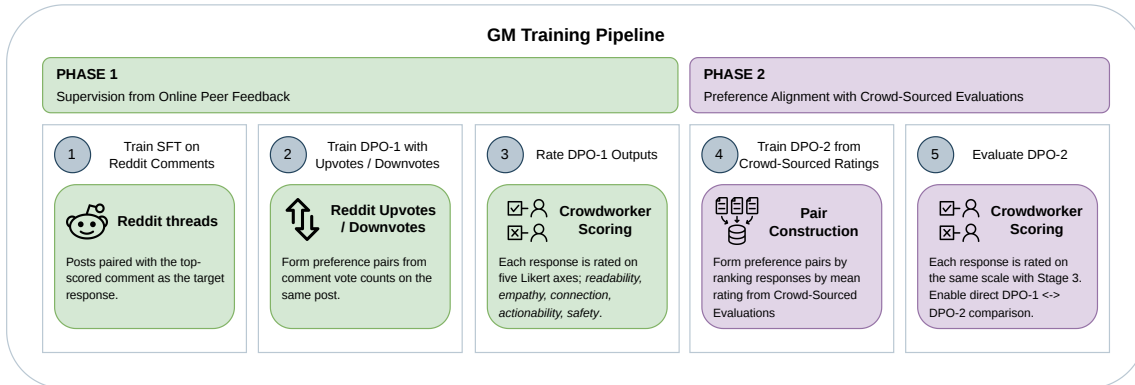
GM Training Pipeline

PHASE 1
Supervision from Online Peer Feedback

PHASE 2
Preference Alignment with Crowd-Sourced Evaluations

1 Train SFT on Reddit Comments

Reddit threads

Posts paired with the top-scored comment as the target response.

2 Train DPO-1 with Upvotes / Downvotes

Reddit Upvotes / Downvotes

Form preference pairs from comment vote counts on the same post.

3 Rate DPO-1 Outputs

Crowdworker Scoring

Each response is rated on five Likert axes; readability, empathy, connection, actionability, safety.

4 Train DPO-2 from Crowd-Sourced Ratings

Pair Construction

Form preference pairs by ranking responses by mean rating from Crowd-Sourced Evaluations

5 Evaluate DPO-2

Crowdworker Scoring

Each response is rated on the same scale with Stage 3. Enable direct DPO-1 <-> DPO-2 comparison.